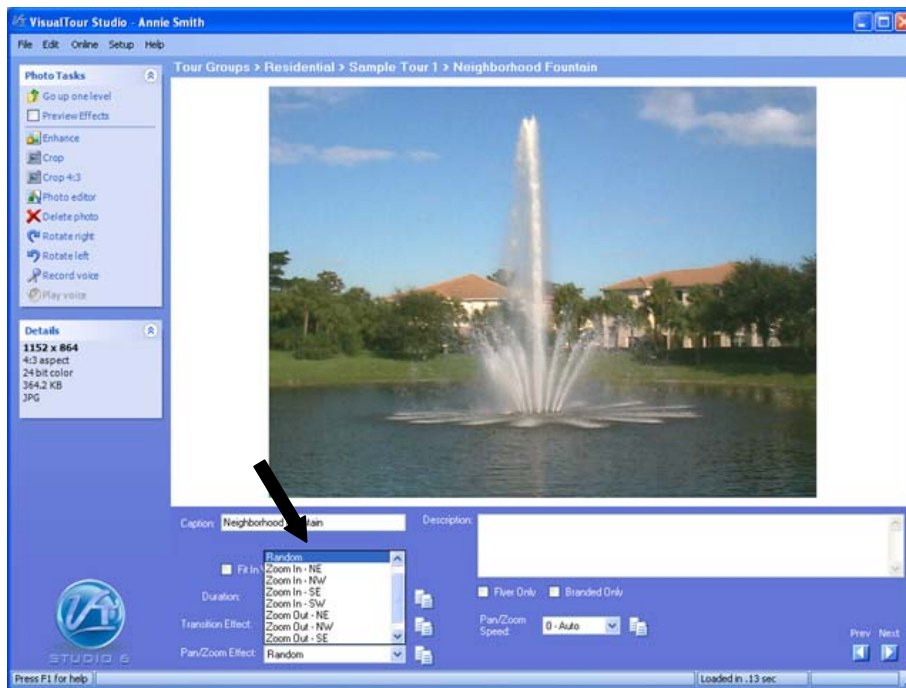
VisualTour Studio - Annie Smith

File Edit Online Setup Help

Photo Tasks

Go up one level

Preview Effects

Enhance

Crop

Crop 4:3

Photo editor

Delete photo

Rotate right

Rotate left

Record voice

Play voice

Details

1152 x 864
4:3 aspect
24 bit color
364.2 KB
JPG

Tour Groups > Residential > Sample Tour 1 > Neighborhood Fountain

Caption: Neighborhood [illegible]tain

Description:

Fit In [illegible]

Random
Zoom In - NE
Zoom In - NW
Zoom In - SE
Zoom In - SW
Zoom Out - NE
Zoom Out - NW
Zoom Out - SE

Duration:

Transition Effect:

Pan/Zoom Effect: Random

Flyer Only

Branded Only

Pan/Zoom Speed: 0 - Auto

Prev Next

STUDIO 6

Press F1 for help

Loaded in .13 sec